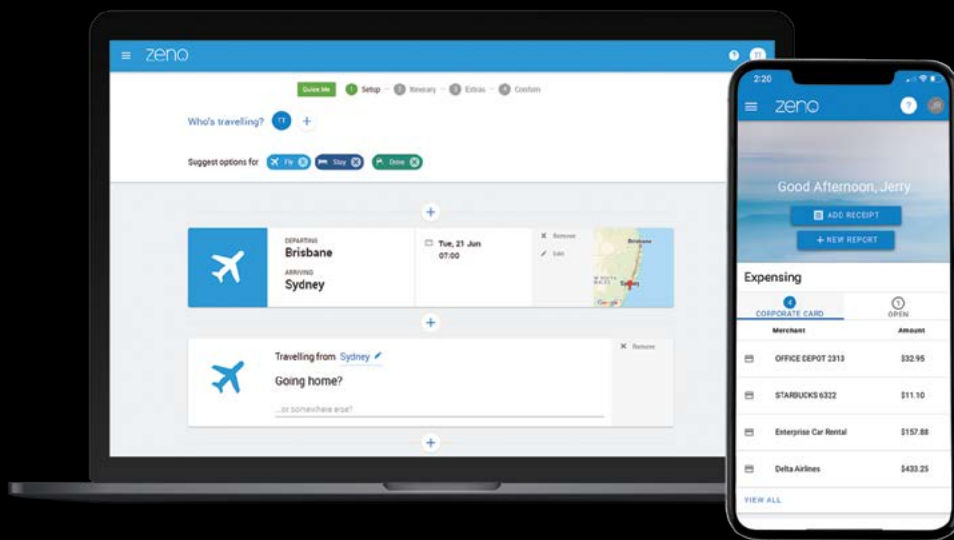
zeno

Guide Me 1 Setup 2 Itinerary 3 Extras 4 Confirm

Who's travelling? TT +

Suggest options for Fly Stay Drive

+

DEPARTING
Brisbane
ARRIVING
Sydney

Tue, 21 Jun
07:00

Remove
Edit

Brisbane
Sydney
Google

+

Travelling from Sydney

Going home?

...or somewhere else?

Remove

+

2:20

zeno

Good Afternoon, Jerry

ADD RECEIPT

+ NEW REPORT

Expensing

4 CORPORATE CARD

1 OPEN

| Merchant | Amount |
|---|---|
| OFFICE DEPOT 2313 | $32.95 |
| STARBUCKS 6322 | $11.10 |
| Enterprise Car Rental | $157.88 |
| Delta Airlines | $433.25 |

VIEW ALL